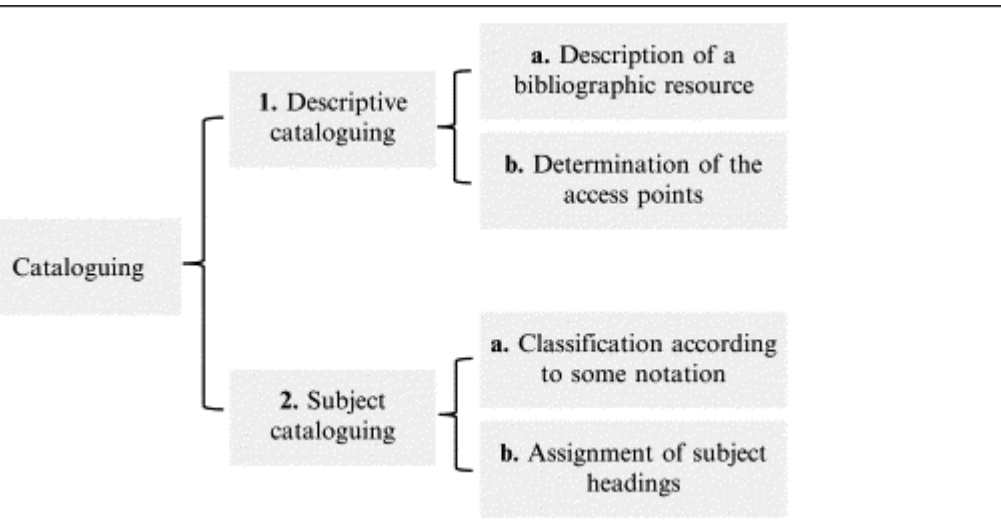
Cataloguing

1. Descriptive cataloguing

a. Description of a bibliographic resource

b. Determination of the access points

2. Subject cataloguing

a. Classification according to some notation

b. Assignment of subject headings